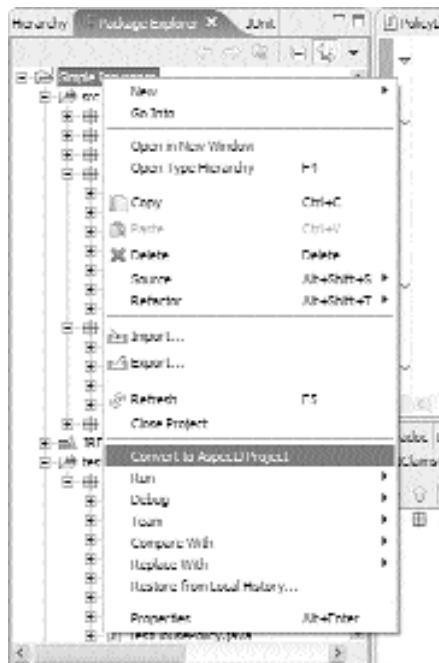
Hierarchy | Package Explorer ✕ | JUnit

PolicyI

Simple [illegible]

New
Go Into

Open in New Window
Open Type Hierarchy F4

Copy Ctrl+C
Paste Ctrl+V
Delete Delete
Source Alt+Shift+S
Refactor Alt+Shift+T

Import...
Export...

Refresh F5
Close Project

Convert to AspectJ Project
Run
Debug
Team
Compare With
Replace With
Restore from Local History...

Properties Alt+Enter